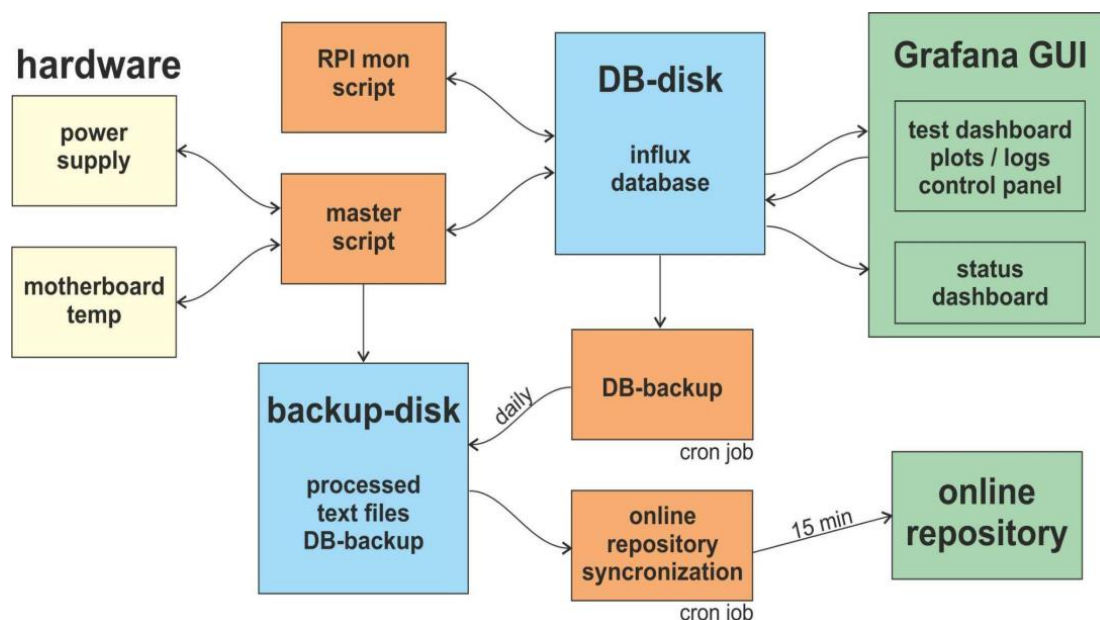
hardware

power supply

motherboard temp

RPI mon script

master script

DB-disk

influx database

Grafana GUI

test dashboard plots / logs control panel

status dashboard

DB-backup

cron job

daily

backup-disk

processed text files DB-backup

online repository syncronization

cron job

15 min

online repository